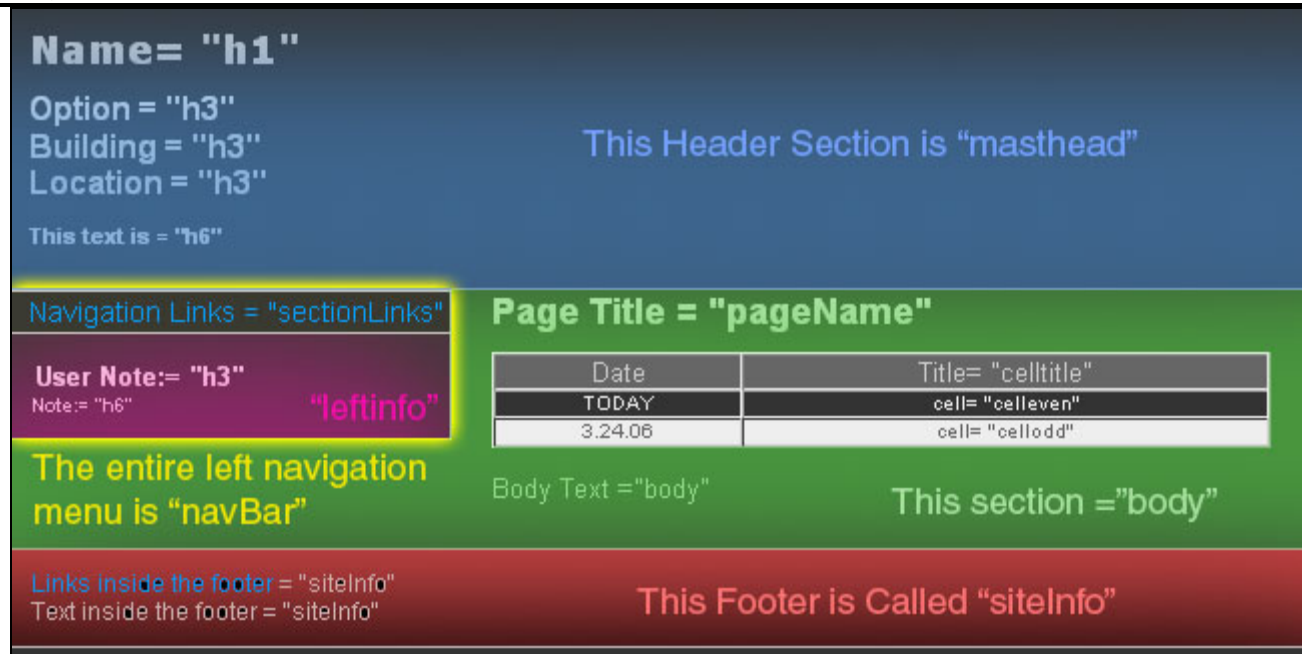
Name= "h1"

Option = "h3"
Building = "h3"
Location = "h3"

This text is = "h6"

This Header Section is “masthead”

Navigation Links = "sectionLinks"

User Note:= "h3"
Note:= "h6"

“leftinfo”

The entire left navigation menu is “navBar”

Page Title = "pageName"

| Date | Title= "celltitle" |
|---|---|
| TODAY | cell= "celleven" |
| 3.24.06 | cell= "cellodd" |

Body Text ="body"

This section =”body”

Links inside the footer = "siteInfo"
Text inside the footer = "siteInfo"

This Footer is Called “siteInfo”